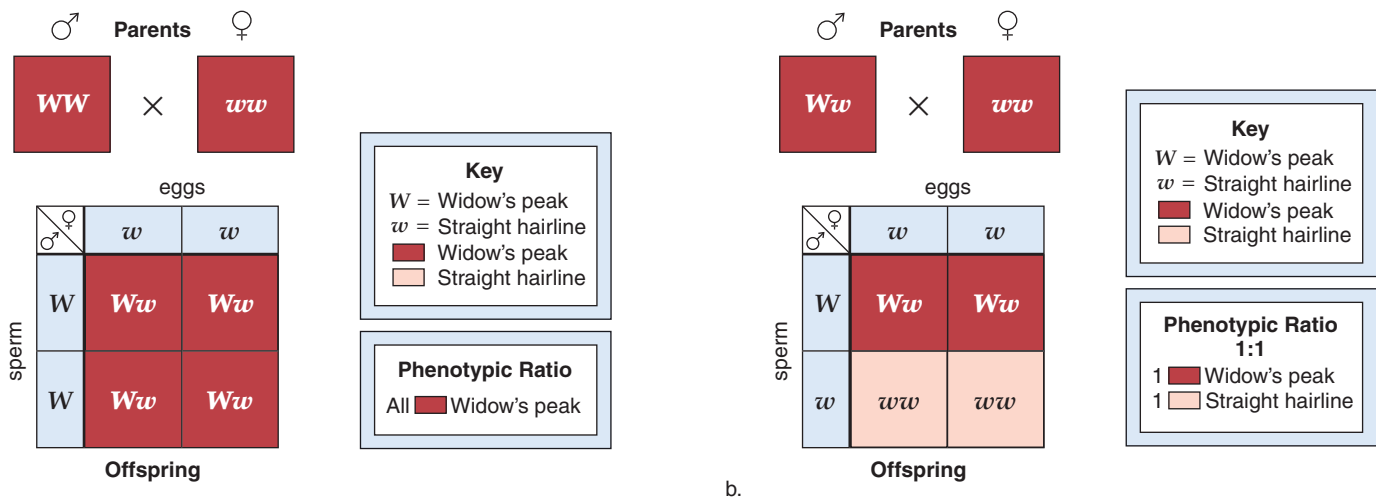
♂ Parents ♀

WW × ww

eggs

| ♂\♀ | w | w |
|---|---|---|
| W | Ww | Ww |
| W | Ww | Ww |

sperm

Offspring

Key
$W$ = Widow's peak
$w$ = Straight hairline
Widow's peak
Straight hairline

Phenotypic Ratio
All Widow's peak

b.

♂ Parents ♀

Ww × ww

eggs

| ♂\♀ | w | w |
|---|---|---|
| W | Ww | Ww |
| w | ww | ww |

sperm

Offspring

Key
$W$ = Widow's peak
$w$ = Straight hairline
Widow's peak
Straight hairline

Phenotypic Ratio
1:1
1 Widow's peak
1 Straight hairline